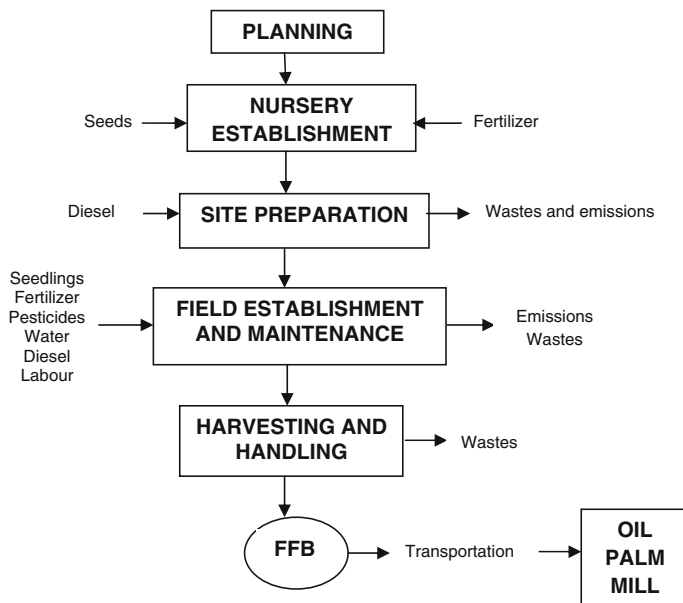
PLANNING

Seeds

NURSERY ESTABLISHMENT

Fertilizer

Diesel

SITE PREPARATION

Wastes and emissions

Seedlings
Fertilizer
Pesticides
Water
Diesel
Labour

FIELD ESTABLISHMENT AND MAINTENANCE

Emissions
Wastes

HARVESTING AND HANDLING

Wastes

FFB

Transportation

OIL PALM MILL